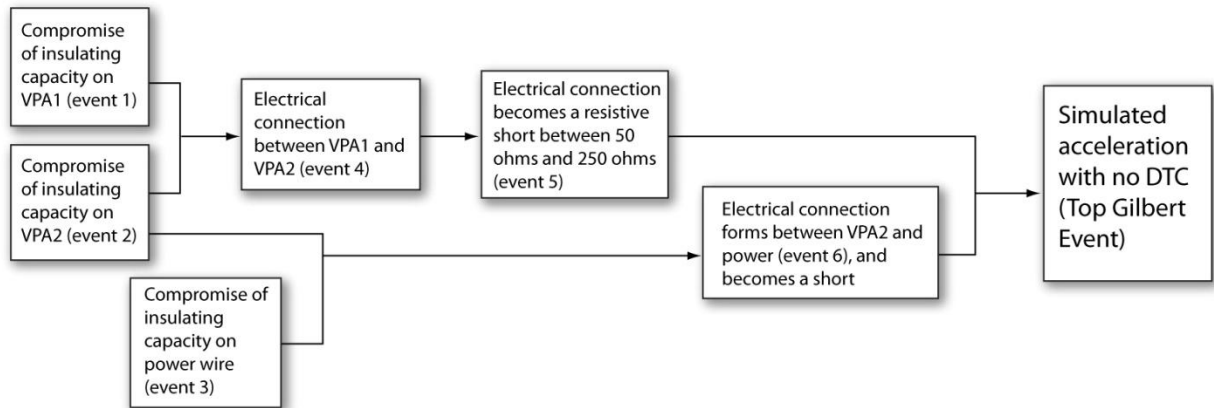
Compromise of insulating capacity on VPA1 (event 1)

Compromise of insulating capacity on VPA2 (event 2)

Compromise of insulating capacity on power wire (event 3)

Electrical connection between VPA1 and VPA2 (event 4)

Electrical connection becomes a resistive short between 50 ohms and 250 ohms (event 5)

Electrical connection forms between VPA2 and power (event 6), and becomes a short

Simulated acceleration with no DTC (Top Gilbert Event)